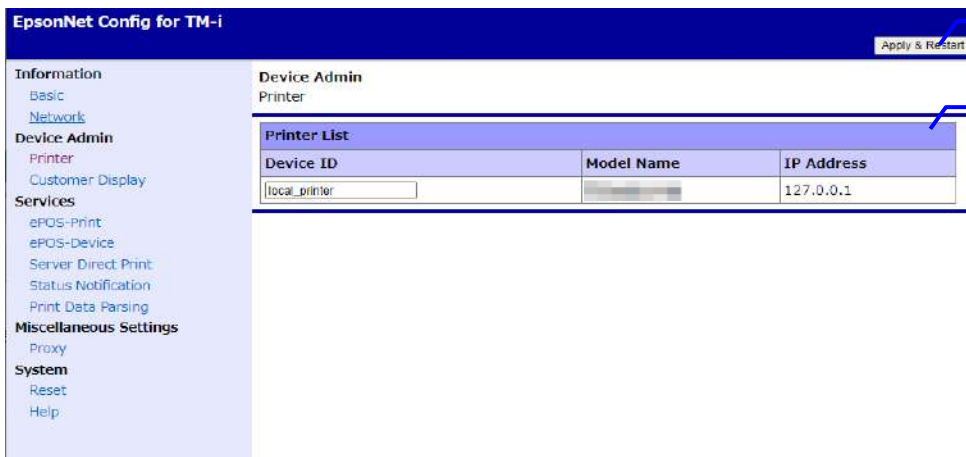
EpsonNet Config for TM-i

Apply & Restart

Information
Basic
Network
Device Admin
Printer
Customer Display
Services
ePOS-Print
ePOS-Device
Server Direct Print
Status Notification
Print Data Parsing
Miscellaneous Settings
Proxy
System
Reset
Help

Device Admin
Printer

Printer List

| Device ID | Model Name | IP Address |
|---|---|---|
| local_printer | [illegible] | 127.0.0.1 |